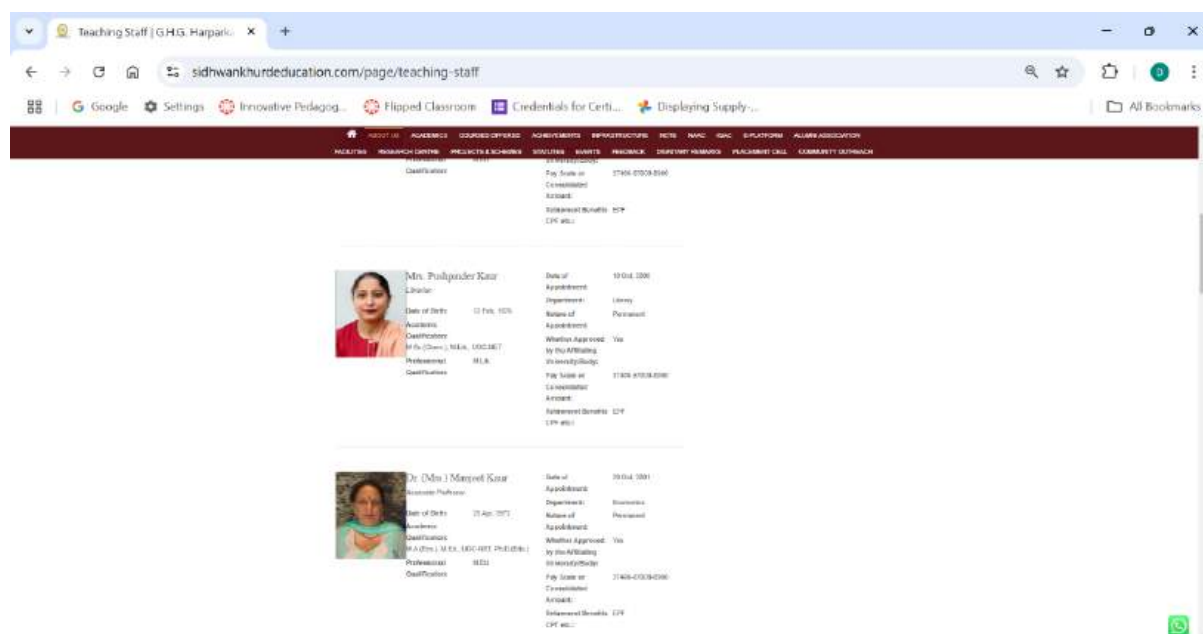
Teaching Staff | G.H.G. Harparka ×

sidhwankhurdeducation.com/page/teaching-staff

Google Settings Innovative Pedagog... Flipped Classroom Credentials for Certi... Displaying Supply-... All Bookmarks

ABOUT US ACADEMICS COURSES OFFERED ACHIEVEMENTS INFRASTRUCTURE NCTE NAAC IQAC E-PLATFORM ALUMNI ASSOCIATION
FACILITIES RESEARCH CENTRE PROJECTS & SCHEMES STATUTES EVENTS FEEDBACK DIGNITARY REMARKS PLACEMENT CELL COMMUNITY OUTREACH

Qualification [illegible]

Pay Scale or Consolidated Amount: 37400-67000-8900
Retirement Benefits (CPF etc.): EPF

Mrs. Pushpinder Kaur
Librarian
Date of Birth: 12 Feb. 1976
Academic Qualification: M.Sc.(Chem.), M.Lib., UGC-NET
Professional Qualification: M.LIB.

Date of Appointment: 10 Oct. 2000
Department: Library
Nature of Appointment: Permanent
Whether Approved by the Affiliating University/Body: Yes
Pay Scale or Consolidated Amount: 37400-67000-8900
Retirement Benefits (CPF etc.): CPF

Dr. (Mrs.) Manjeet Kaur
Associate Professor
Date of Birth: 25 Apr. 1971
Academic Qualifications: M.A.(Eco.), M.Ed., UGC-NET, Ph.D.(Edu.)
Professional Qualification: M.ED.

Date of Appointment: 20 Oct. 2001
Department: Economics
Nature of Appointment: Permanent
Whether Approved by the Affiliating University/Body: Yes
Pay Scale or Consolidated Amount: 37400-67000-8900
Retirement Benefits (CPF etc.): CPF